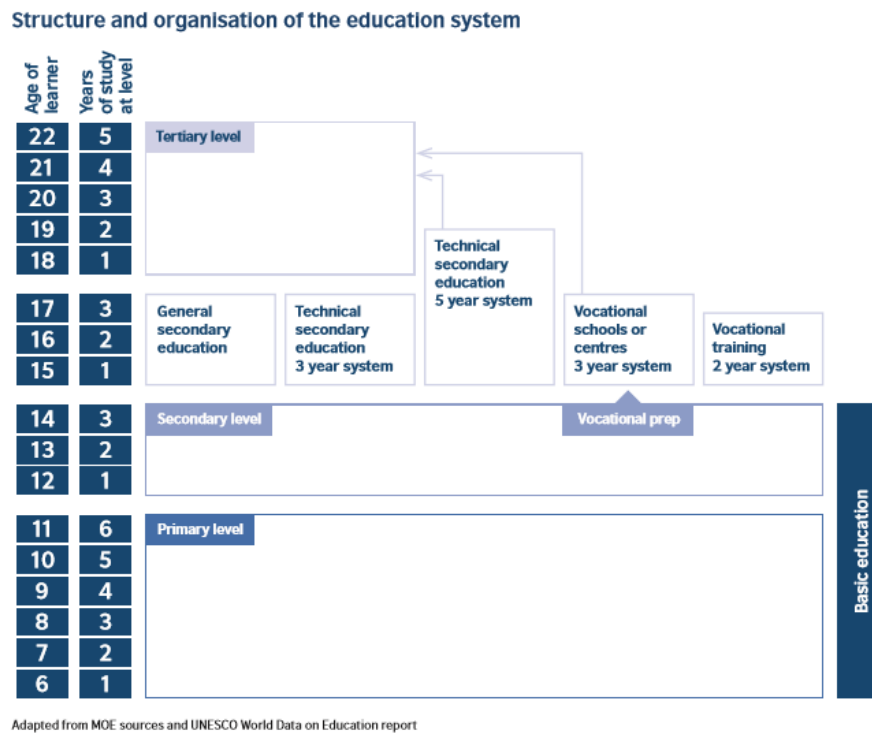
Structure and organisation of the education system

Age of learner

Years of study at level

| Age of learner | Years of study at level |
|---|---|
| 22 | 5 |
| 21 | 4 |
| 20 | 3 |
| 19 | 2 |
| 18 | 1 |
| 17 | 3 |
| 16 | 2 |
| 15 | 1 |
| 14 | 3 |
| 13 | 2 |
| 12 | 1 |
| 11 | 6 |
| 10 | 5 |
| 9 | 4 |
| 8 | 3 |
| 7 | 2 |
| 6 | 1 |

Tertiary level

Technical secondary education 5 year system

General secondary education

Technical secondary education 3 year system

Vocational schools or centres 3 year system

Vocational training 2 year system

Secondary level

Vocational prep

Primary level

Basic education

Adapted from MOE sources and UNESCO World Data on Education report